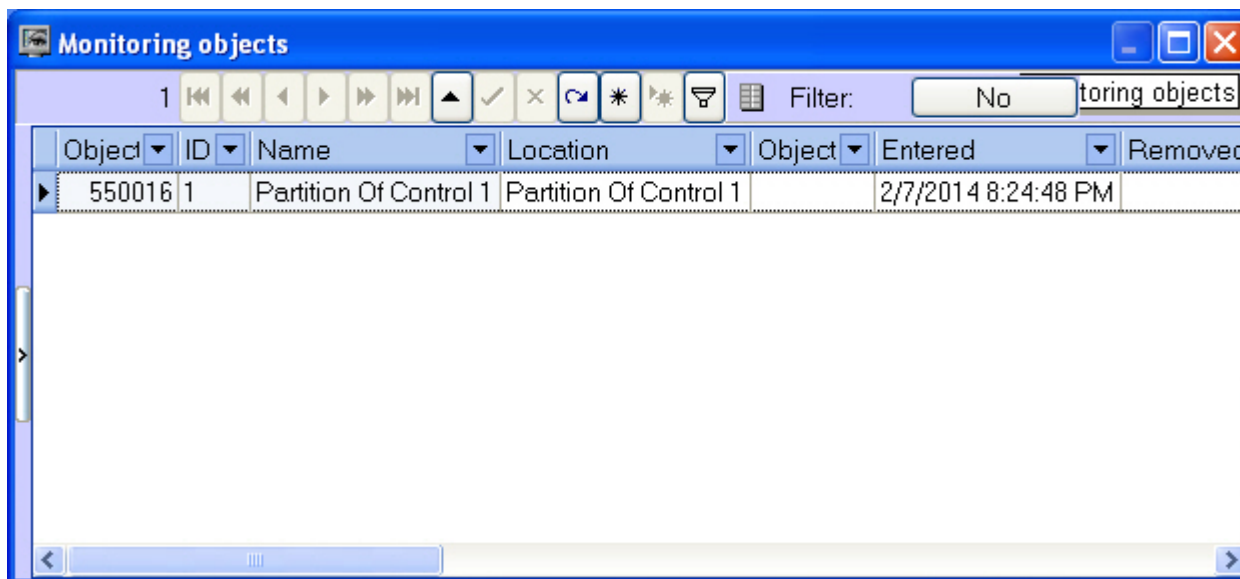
Monitoring objects

1 Filter: No toring objects

| Object | ID | Name | Location | Object | Entered | Removed |
|---|---|---|---|---|---|---|
| 550016 | 1 | Partition Of Control 1 | Partition Of Control 1 | | 2/7/2014 8:24:48 PM | |